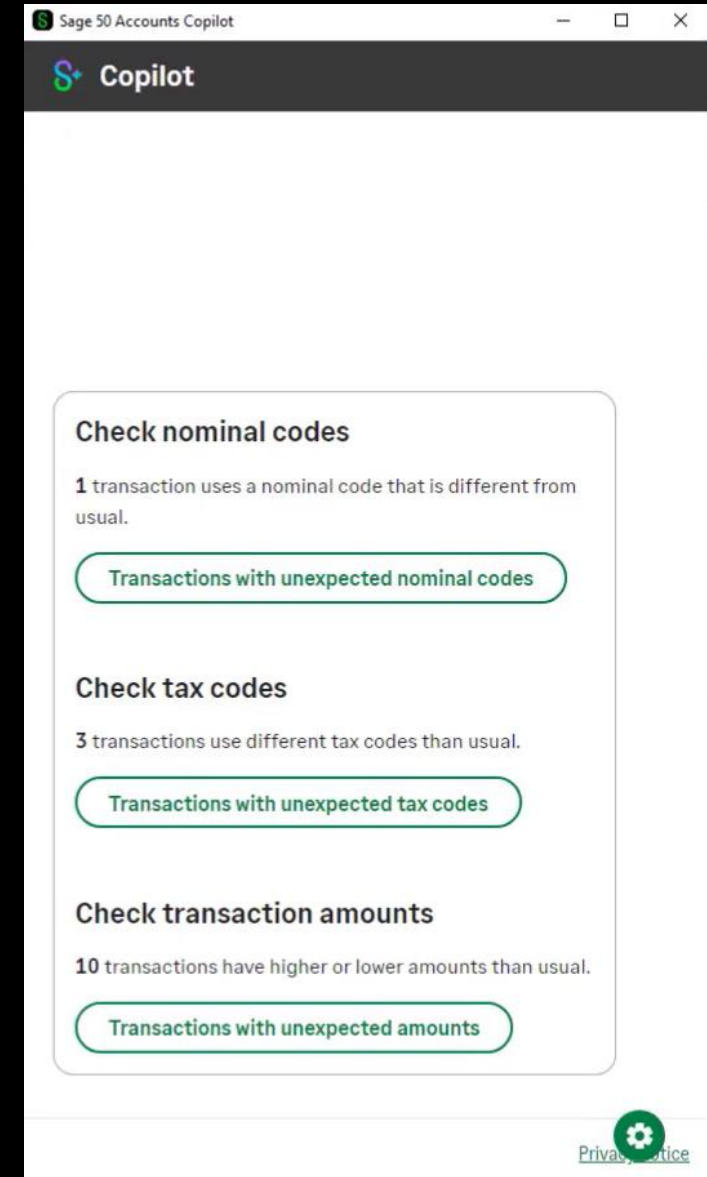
Sage 50 Accounts Copilot

Copilot

Check nominal codes

1 transaction uses a nominal code that is different from usual.

Transactions with unexpected nominal codes

Check tax codes

3 transactions use different tax codes than usual.

Transactions with unexpected tax codes

Check transaction amounts

10 transactions have higher or lower amounts than usual.

Transactions with unexpected amounts

Priva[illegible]tice